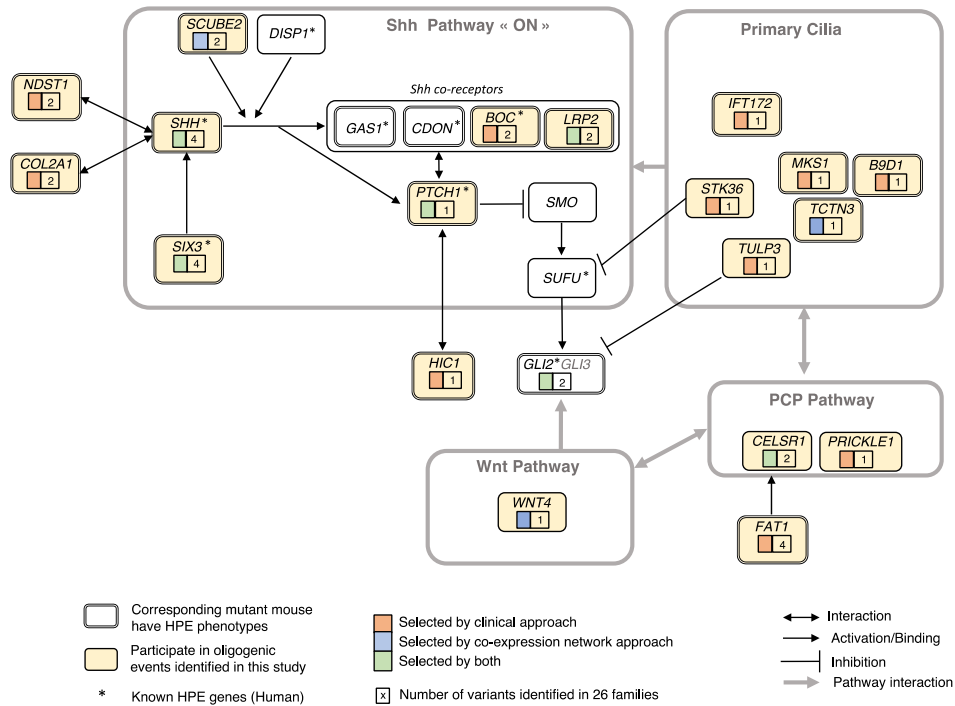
Shh Pathway « ON »

SCUBE2 2
DISP1*
NDST1 2
COL2A1 2
SHH* 4
SIX3* 4
Shh co-receptors
GAS1*
CDON*
BOC* 2
LRP2 2
PTCH1* 1
SMO
SUFU*
HIC1 1
GLI2* GLI3 2

Primary Cilia
IFT172 1
MKS1 1
B9D1 1
STK36 1
TCTN3 1
TULP3 1

PCP Pathway
CELSR1 2
PRICKLE1 1
FAT1 4

Wnt Pathway
WNT4 1

Corresponding mutant mouse have HPE phenotypes
Participate in oligogenic events identified in this study
* Known HPE genes (Human)

Selected by clinical approach
Selected by co-expression network approach
Selected by both
x Number of variants identified in 26 families

Interaction
Activation/Binding
Inhibition
Pathway interaction